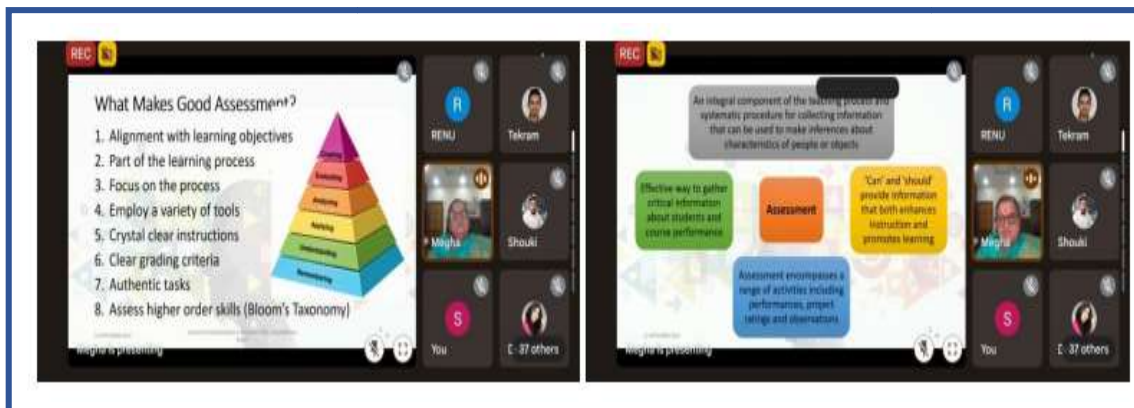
REC

What Makes Good Assessment?

1. Alignment with learning objectives
2. Part of the learning process
3. Focus on the process
4. Employ a variety of tools
5. Crystal clear instructions
6. Clear grading criteria
7. Authentic tasks
8. Assess higher order skills (Bloom's Taxonomy)

Creating
Evaluating
Analyzing
Applying
Understanding
Remembering

R
RENU
Tekram
Megha
Shouki
S
You
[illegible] · 37 others
Megha is presenting

REC

An integral component of the learning process and systematic procedure for collecting information that can be used to make inferences about characteristics of people or objects

Effective way to gather critical information about students and course performance

Assessment

'Can' and 'should' provide information that both enhances instruction and promotes learning

Assessment encompasses a range of activities including performances, project ratings and observations

R
RENU
Tekram
Megha
Shouki
S
You
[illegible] · 37 others
Megha is presenting